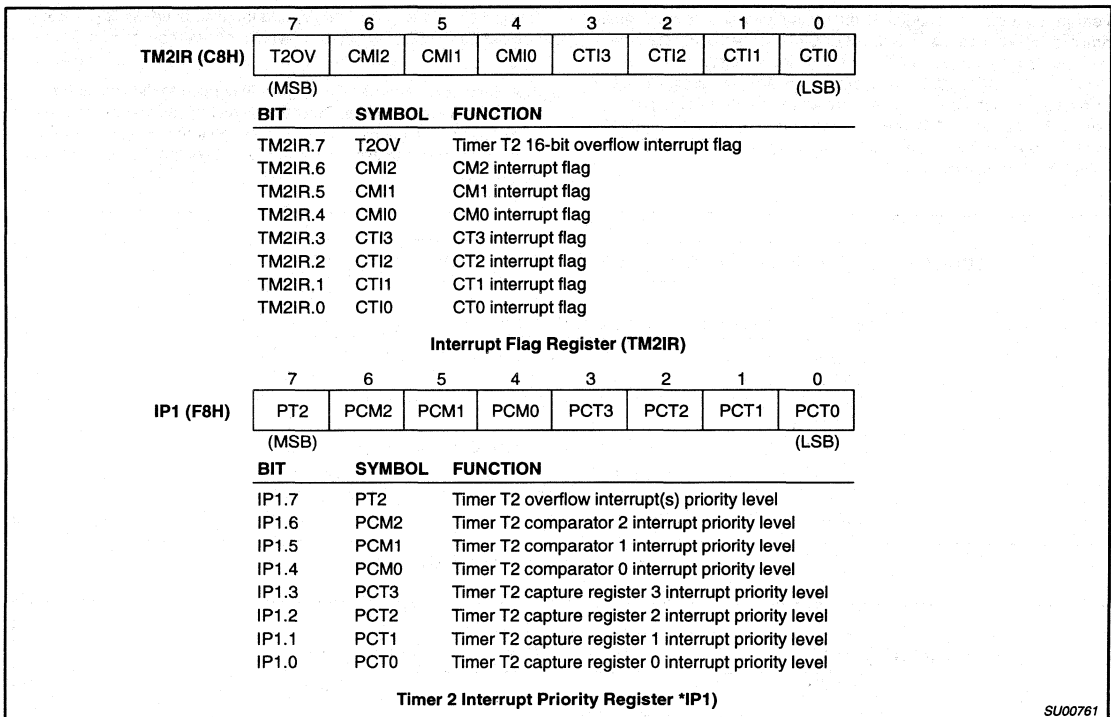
| | 7 | 6 | 5 | 4 | 3 | 2 | 1 | 0 |
|---|---|---|---|---|---|---|---|---|
| **TM2IR (C8H)** | T2OV | CMI2 | CMI1 | CMI0 | CTI3 | CTI2 | CTI1 | CTI0 |

(MSB) (LSB)

| BIT | SYMBOL | FUNCTION |
|---|---|---|
| TM2IR.7 | T2OV | Timer T2 16-bit overflow interrupt flag |
| TM2IR.6 | CMI2 | CM2 interrupt flag |
| TM2IR.5 | CMI1 | CM1 interrupt flag |
| TM2IR.4 | CMI0 | CM0 interrupt flag |
| TM2IR.3 | CTI3 | CT3 interrupt flag |
| TM2IR.2 | CTI2 | CT2 interrupt flag |
| TM2IR.1 | CTI1 | CT1 interrupt flag |
| TM2IR.0 | CTI0 | CT0 interrupt flag |

**Interrupt Flag Register (TM2IR)**

| | 7 | 6 | 5 | 4 | 3 | 2 | 1 | 0 |
|---|---|---|---|---|---|---|---|---|
| **IP1 (F8H)** | PT2 | PCM2 | PCM1 | PCM0 | PCT3 | PCT2 | PCT1 | PCT0 |

(MSB) (LSB)

| BIT | SYMBOL | FUNCTION |
|---|---|---|
| IP1.7 | PT2 | Timer T2 overflow interrupt(s) priority level |
| IP1.6 | PCM2 | Timer T2 comparator 2 interrupt priority level |
| IP1.5 | PCM1 | Timer T2 comparator 1 interrupt priority level |
| IP1.4 | PCM0 | Timer T2 comparator 0 interrupt priority level |
| IP1.3 | PCT3 | Timer T2 capture register 3 interrupt priority level |
| IP1.2 | PCT2 | Timer T2 capture register 2 interrupt priority level |
| IP1.1 | PCT1 | Timer T2 capture register 1 interrupt priority level |
| IP1.0 | PCT0 | Timer T2 capture register 0 interrupt priority level |

**Timer 2 Interrupt Priority Register *IP1)**

SU00761